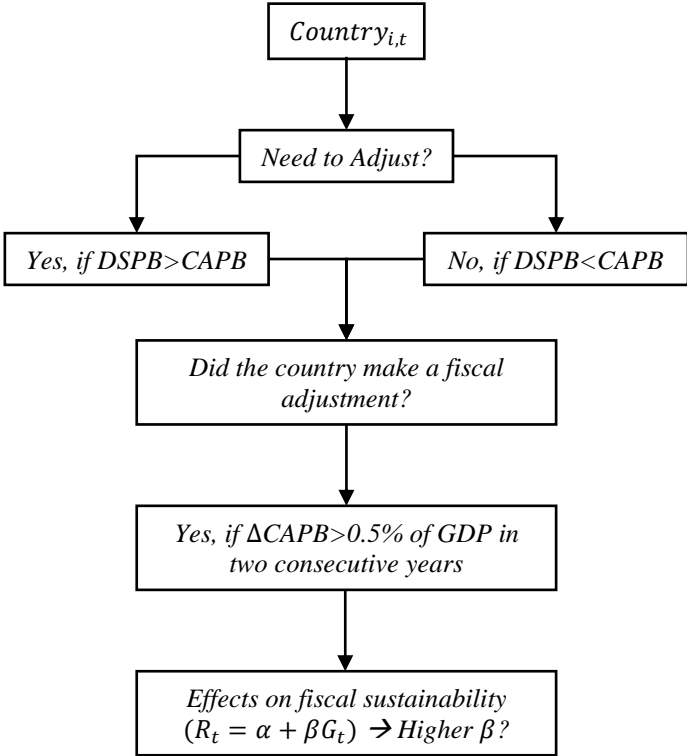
$Country_{i,t}$

Need to Adjust?

Yes, if DSPB>CAPB

No, if DSPB<CAPB

Did the country make a fiscal adjustment?

Yes, if $\Delta$CAPB>0.5% of GDP in two consecutive years

Effects on fiscal sustainability $(R_t = \alpha + \beta G_t)$ → Higher $\beta$?